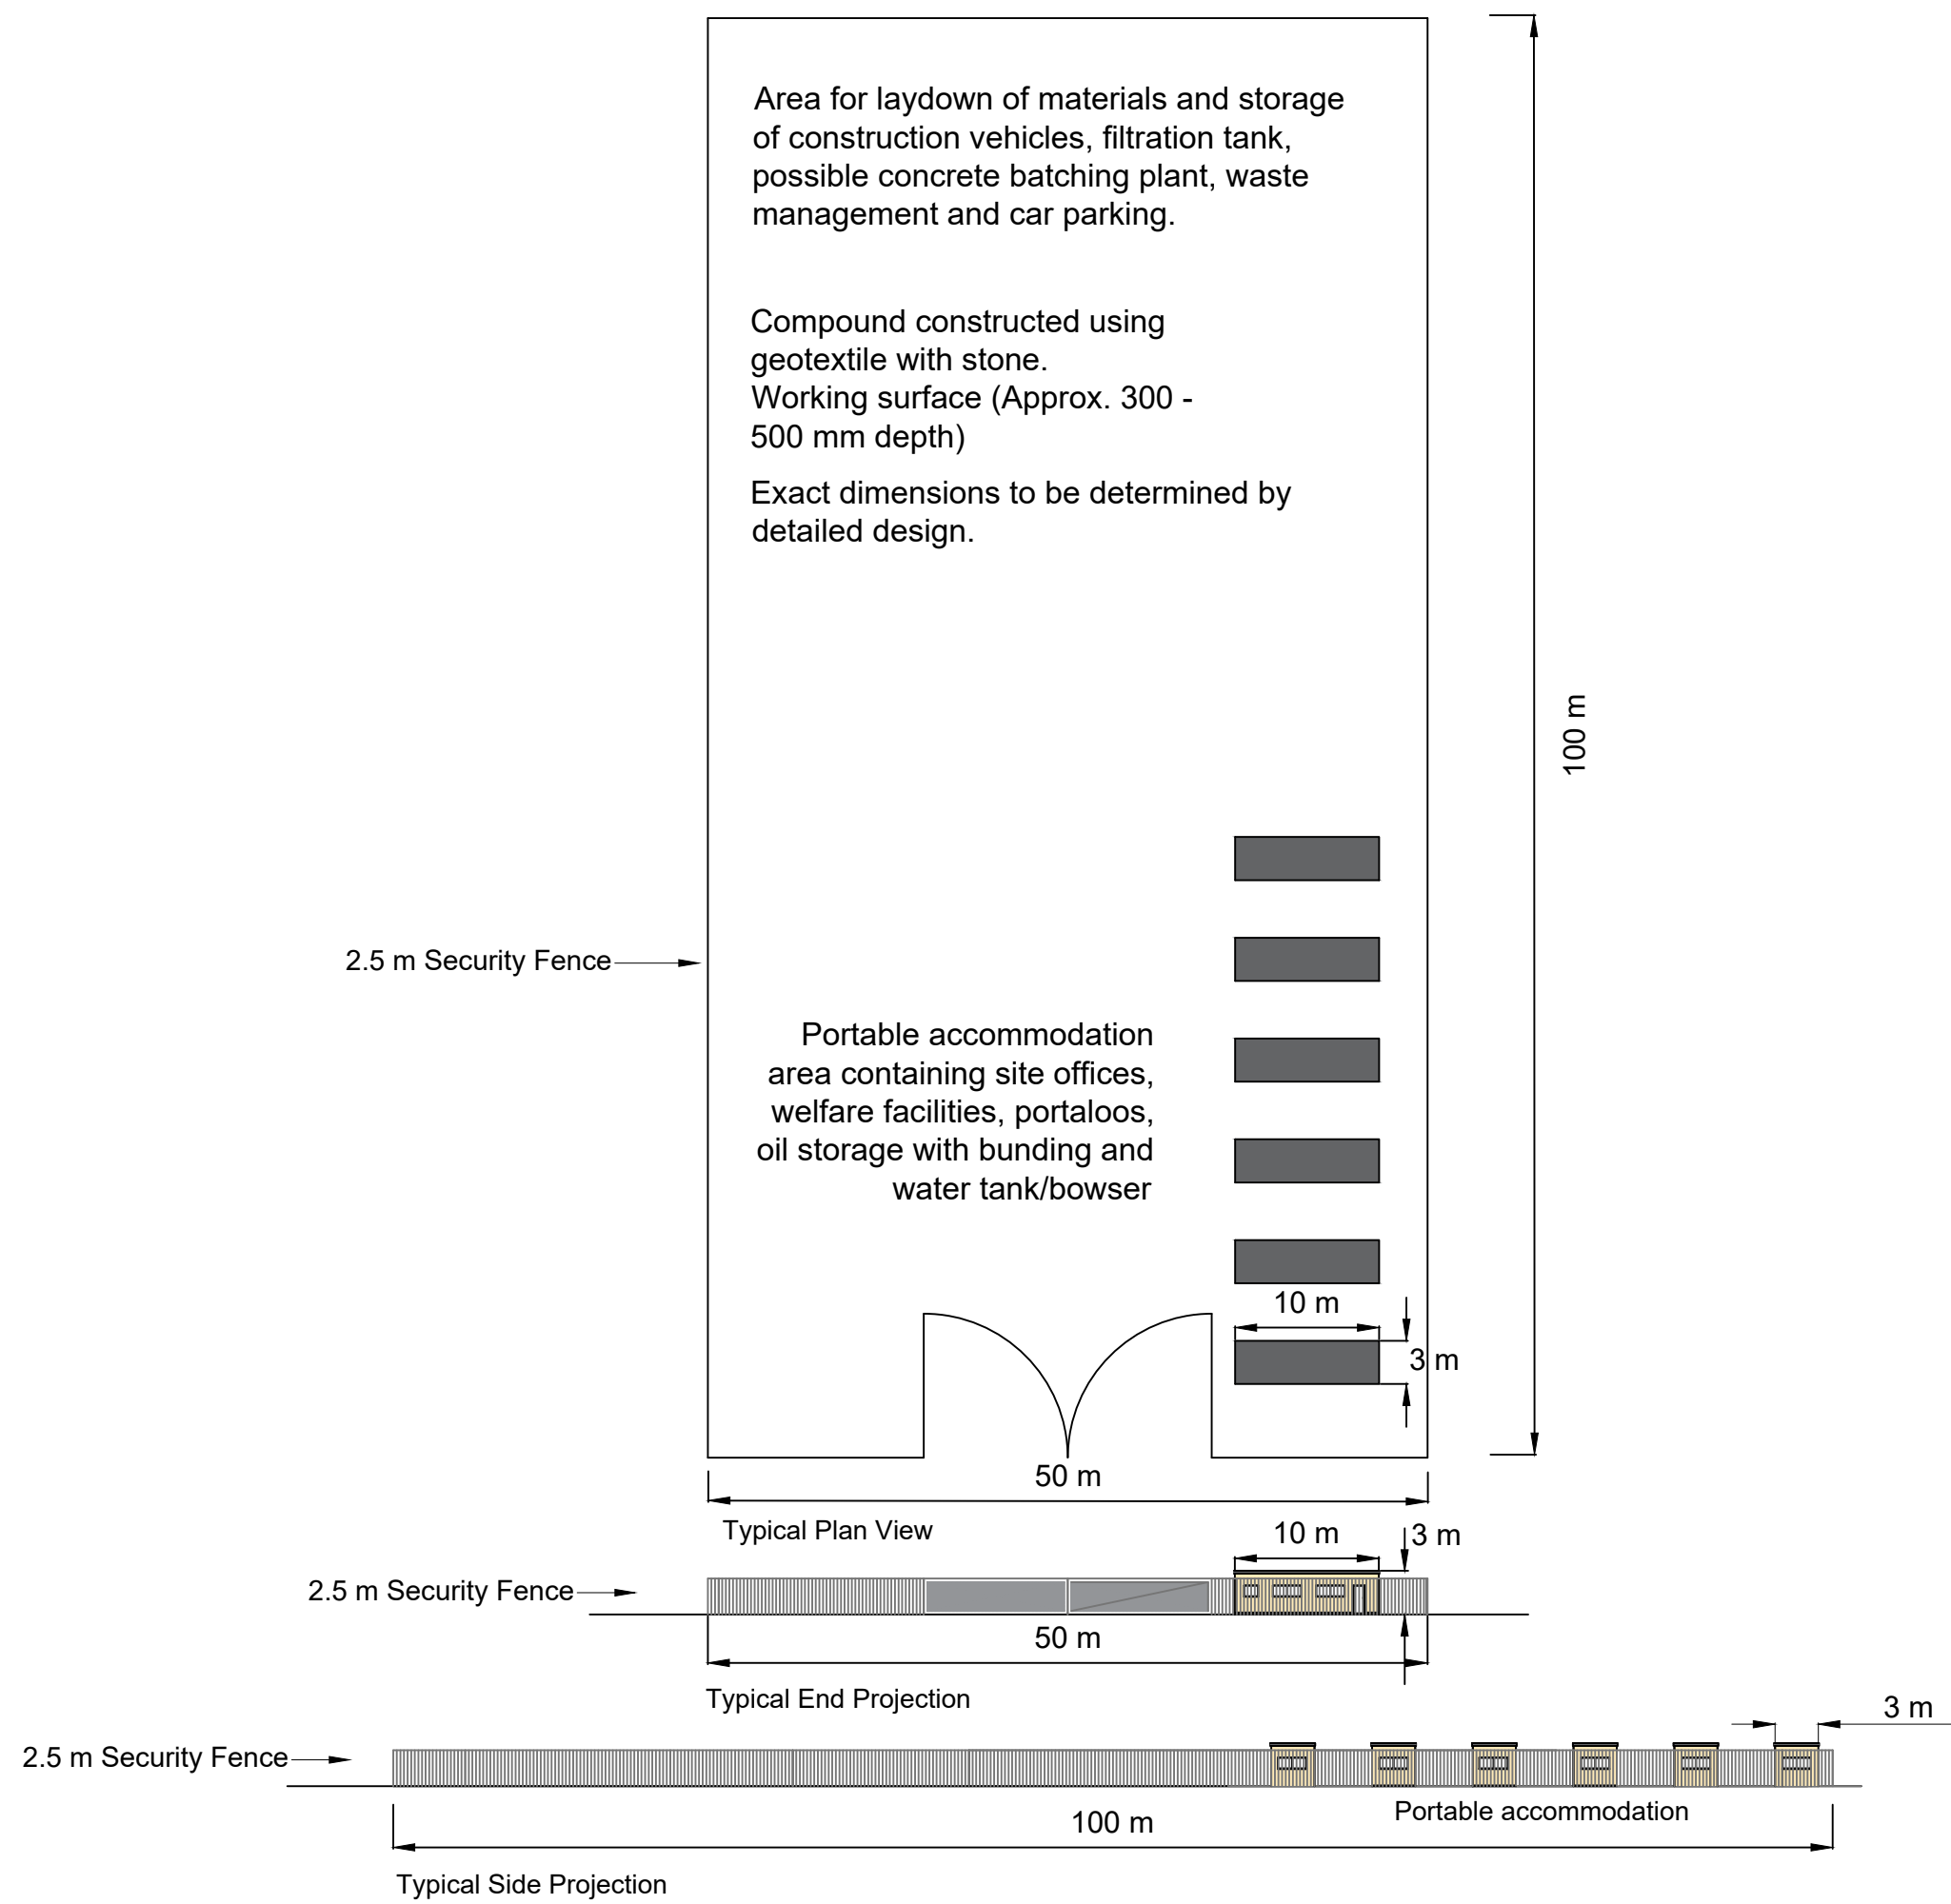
Area for laydown of materials and storage of construction vehicles, filtration tank, possible concrete batching plant, waste management and car parking.

Compound constructed using geotextile with stone.
Working surface (Approx. 300 - 500 mm depth)

Exact dimensions to be determined by detailed design.

100 m

2.5 m Security Fence

Portable accommodation area containing site offices, welfare facilities, portaloos, oil storage with bunding and water tank/bowser

10 m

3 m

50 m

Typical Plan View

10 m

3 m

2.5 m Security Fence

50 m

Typical End Projection

3 m

2.5 m Security Fence

Portable accommodation

100 m

Typical Side Projection